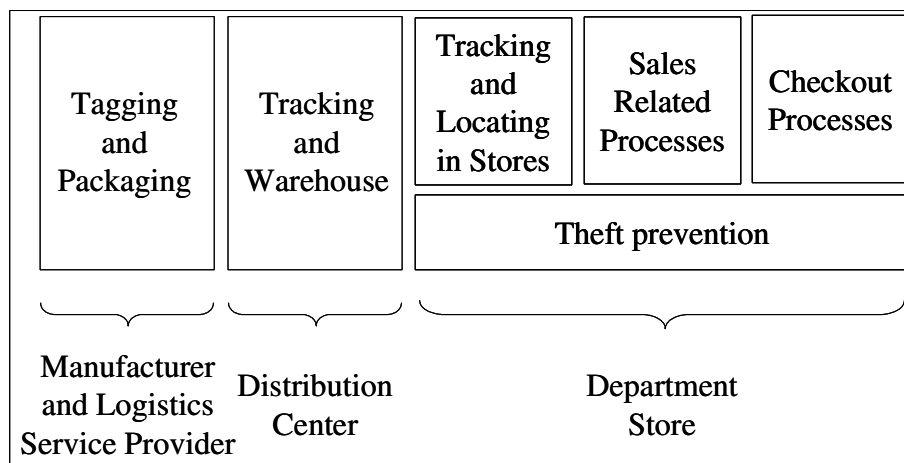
Tagging and Packaging

Tracking and Warehouse

Tracking and Locating in Stores

Sales Related Processes

Checkout Processes

Theft prevention

Manufacturer and Logistics Service Provider

Distribution Center

Department Store